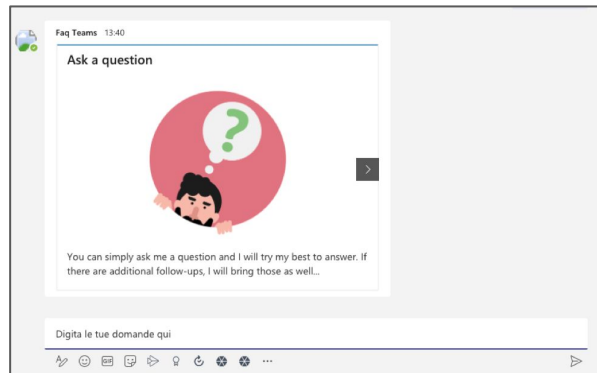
Faq Teams 13:40

Ask a question

?

You can simply ask me a question and I will try my best to answer. If there are additional follow-ups, I will bring those as well...

Digita le tue domande qui

GIF

...